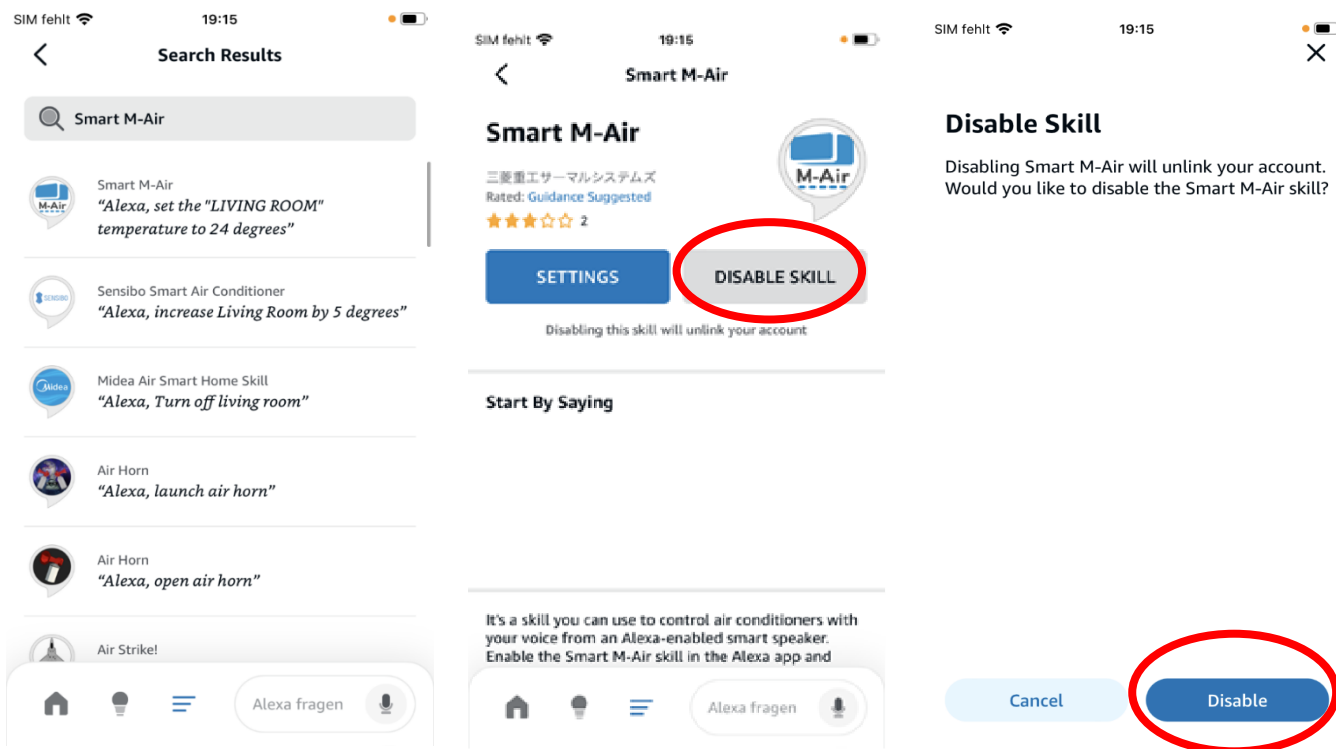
SIM fehlt 19:15

Search Results

Smart M-Air

M-Air

Smart M-Air
"Alexa, set the "LIVING ROOM" temperature to 24 degrees"

SENSIBO

Sensibo Smart Air Conditioner
"Alexa, increase Living Room by 5 degrees"

Midea

Midea Air Smart Home Skill
"Alexa, Turn off living room"

Air Horn
"Alexa, launch air horn"

Air Horn
"Alexa, open air horn"

Air Strike!

Alexa fragen

SIM fehlt 19:15

Smart M-Air

Smart M-Air

三菱重工サーマルシステムズ
Rated: Guidance Suggested
2

M-Air

SETTINGS

DISABLE SKILL

Disabling this skill will unlink your account

Start By Saying

It's a skill you can use to control air conditioners with your voice from an Alexa-enabled smart speaker. Enable the Smart M-Air skill in the Alexa app and

Alexa fragen

SIM fehlt 19:15

Disable Skill

Disabling Smart M-Air will unlink your account. Would you like to disable the Smart M-Air skill?

Cancel

Disable